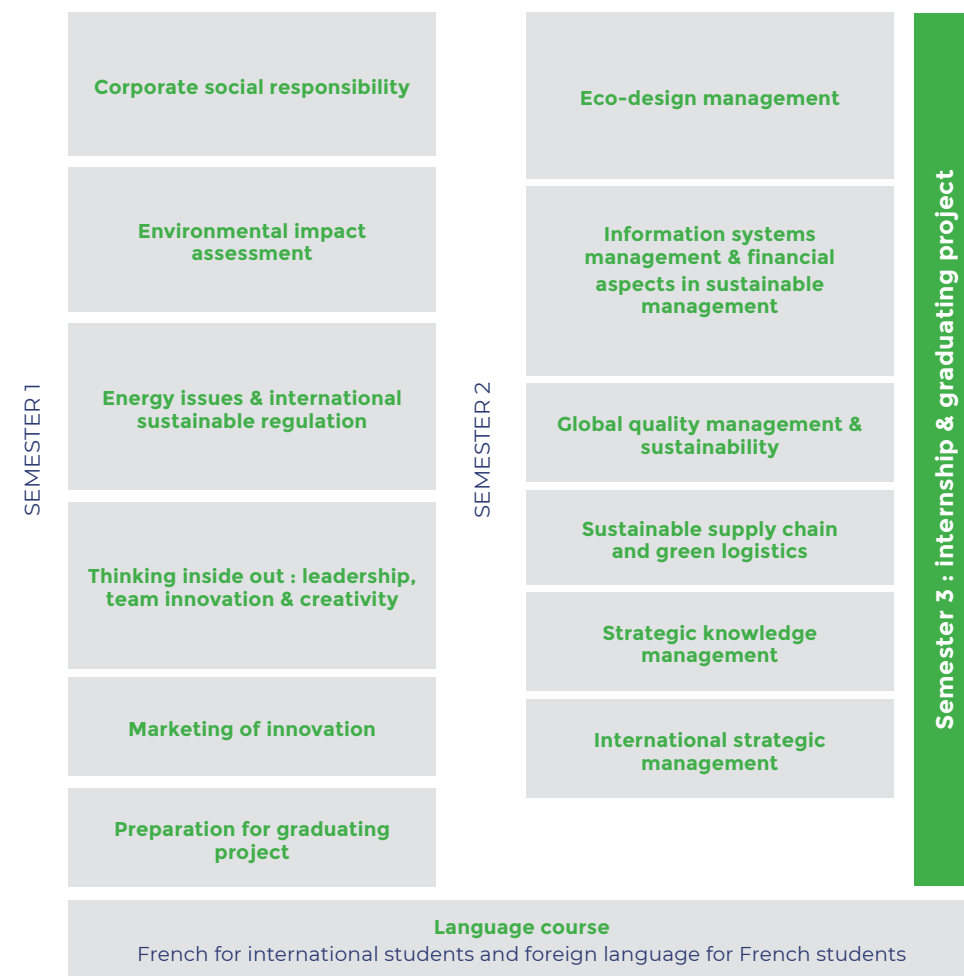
SEMESTER 1

Corporate social responsibility

Environmental impact assessment

Energy issues & international sustainable regulation

Thinking inside out : leadership, team innovation & creativity

Marketing of innovation

Preparation for graduating project

SEMESTER 2

Eco-design management

Information systems management & financial aspects in sustainable management

Global quality management & sustainability

Sustainable supply chain and green logistics

Strategic knowledge management

International strategic management

Semester 3 : internship & graduating project

Language course
French for international students and foreign language for French students